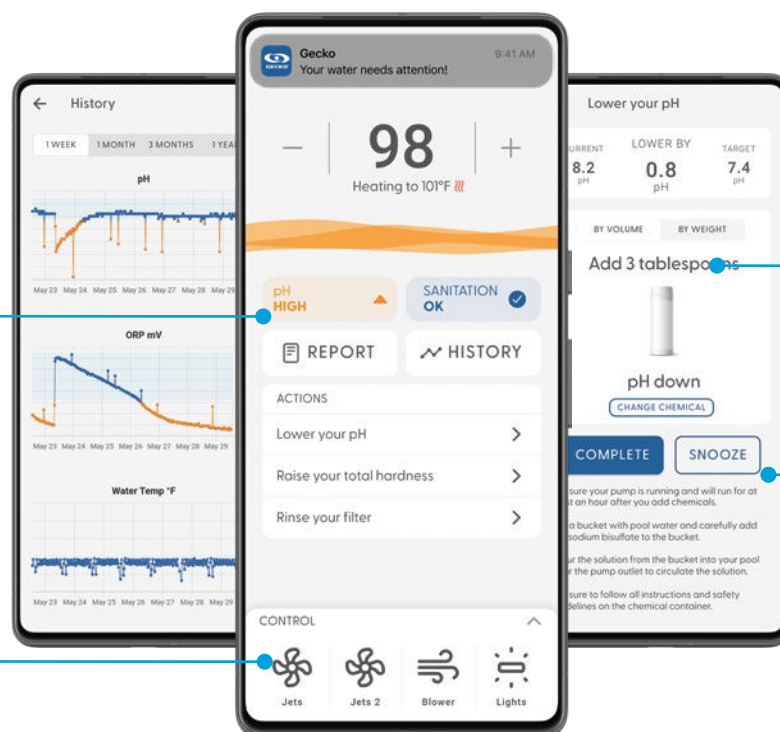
History

1 WEEK 1 MONTH 3 MONTHS 1 YEA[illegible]

pH

May 23 May 24 May 25 May 26 May 27 May 28 May 29

ORP mV

May 23 May 24 May 25 May 26 May 27 May 28 May 29

Water Temp °F

May 23 May 24 May 25 May 26 May 27 May 28 May 29

Gecko 9:41 AM
Your water needs attention!

−
98
+
Heating to 101°F

pH
HIGH

SANITATION
OK

REPORT

HISTORY

ACTIONS

Lower your pH

Raise your total hardness

Rinse your filter

CONTROL

Jets

Jets 2

Blower

Lights

Lower your pH

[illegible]URRENT
8.2
pH

LOWER BY
0.8
pH

TARGET
7.4
pH

BY VOLUME

BY WEIGHT

Add 3 tablespo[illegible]s

pH down

CHANGE CHEMICAL

COMPLETE

SNOOZE

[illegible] sure your pump is running and will run for at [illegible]t an hour after you add chemicals.

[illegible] a bucket with pool water and carefully add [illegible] sodium bisulfate to the bucket.

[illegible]ur the solution from the bucket into your pool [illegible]r the pump outlet to circulate the solution.

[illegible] sure to follow all instructions and safety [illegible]delines on the chemical container.